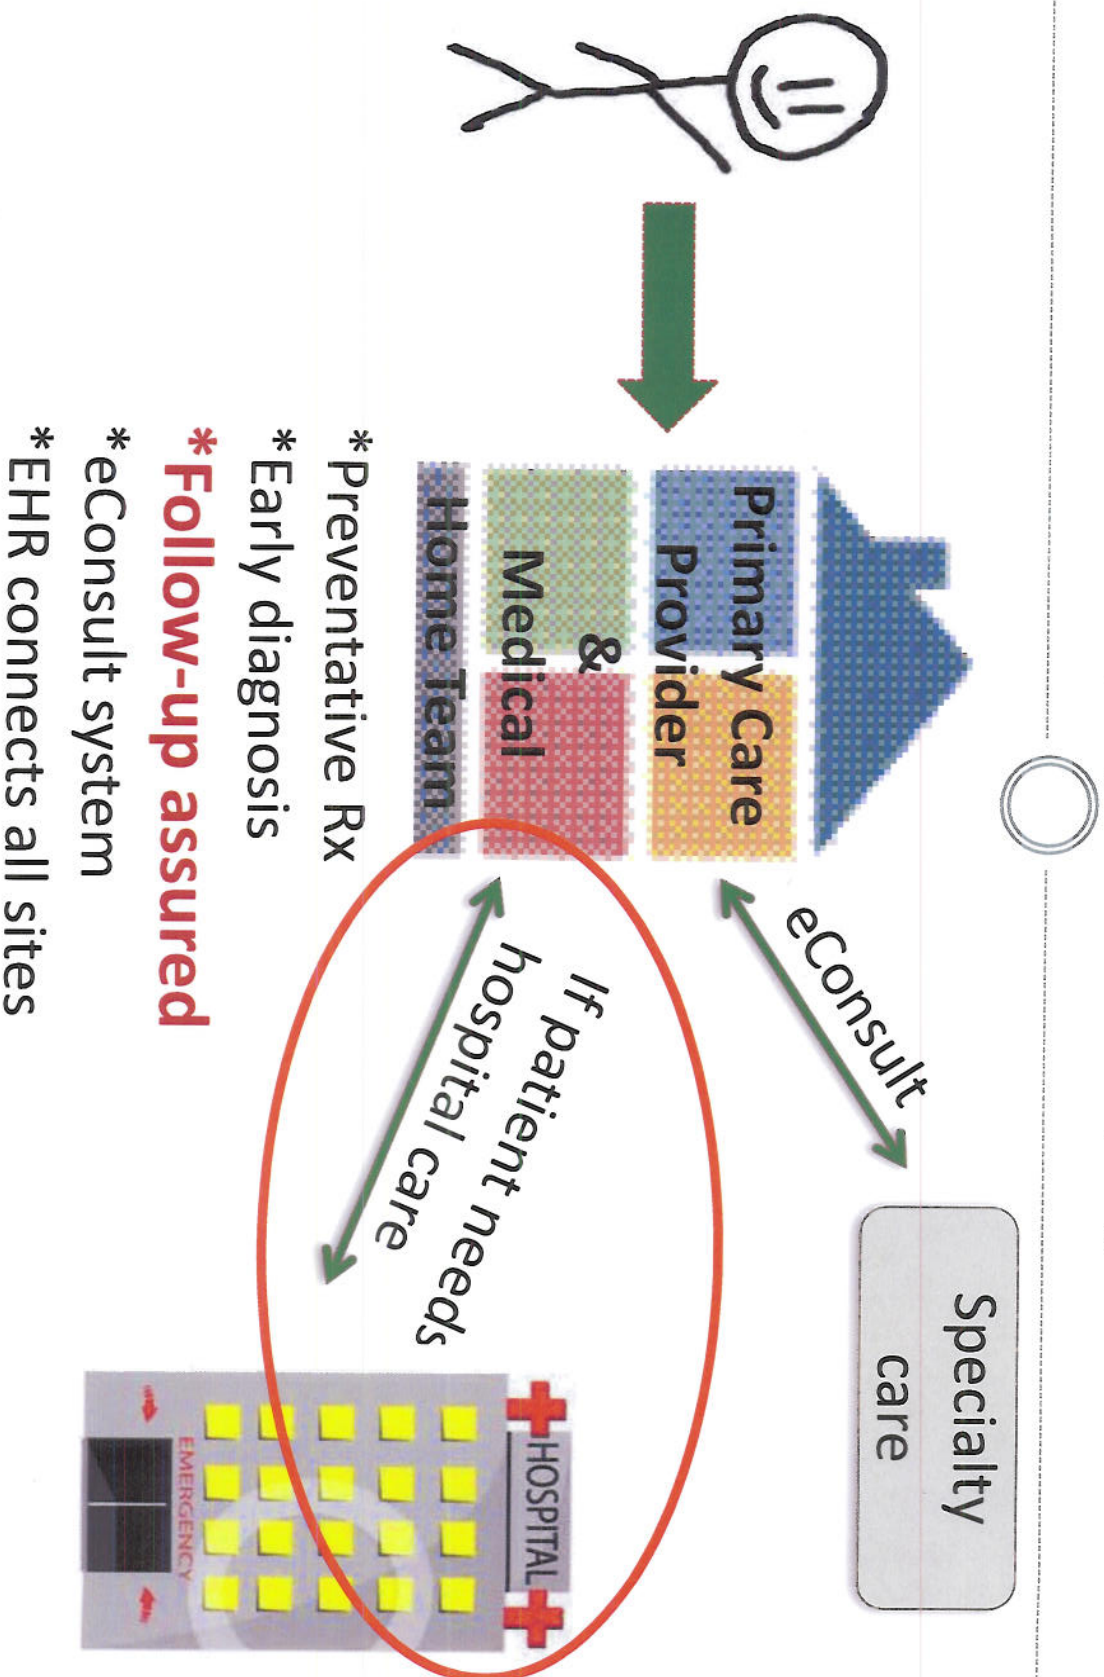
Primary Care Provider & Medical Home Team

eConsult

Specialty care

If patient needs hospital care

HOSPITAL

EMERGENCY

*Preventative Rx
*Early diagnosis
*Follow-up assured
*eConsult system
*EHR connects all sites